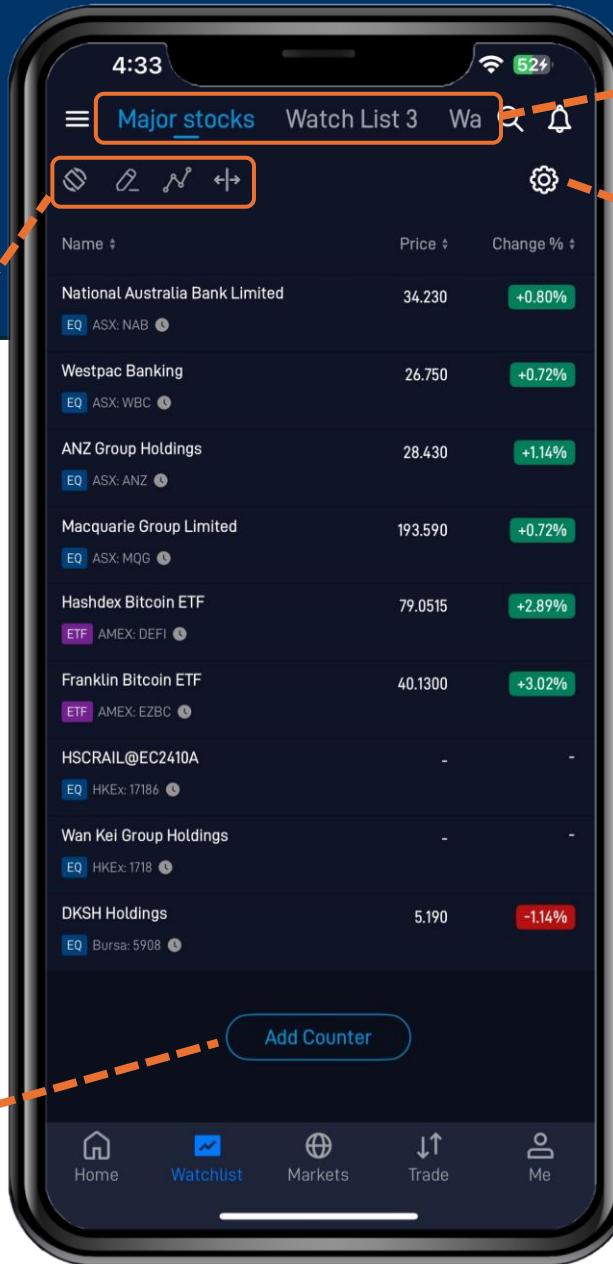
4:33

52

Major stocks Watch List 3 Wa

| Name | Price | Change % |
|---|---|---|
| National Australia Bank Limited EQ ASX: NAB | 34.230 | +0.80% |
| Westpac Banking EQ ASX: WBC | 26.750 | +0.72% |
| ANZ Group Holdings EQ ASX: ANZ | 28.430 | +1.14% |
| Macquarie Group Limited EQ ASX: MQG | 193.590 | +0.72% |
| Hashdex Bitcoin ETF ETF AMEX: DEFI | 79.0515 | +2.89% |
| Franklin Bitcoin ETF ETF AMEX: EZBC | 40.1300 | +3.02% |
| HSCRAIL@EC2410A EQ HKEx: 17186 | - | - |
| Wan Kei Group Holdings EQ HKEx: 1718 | - | - |
| DKSH Holdings EQ Bursa: 5908 | 5.190 | -1.14% |

Add Counter

Home Watchlist Markets Trade Me